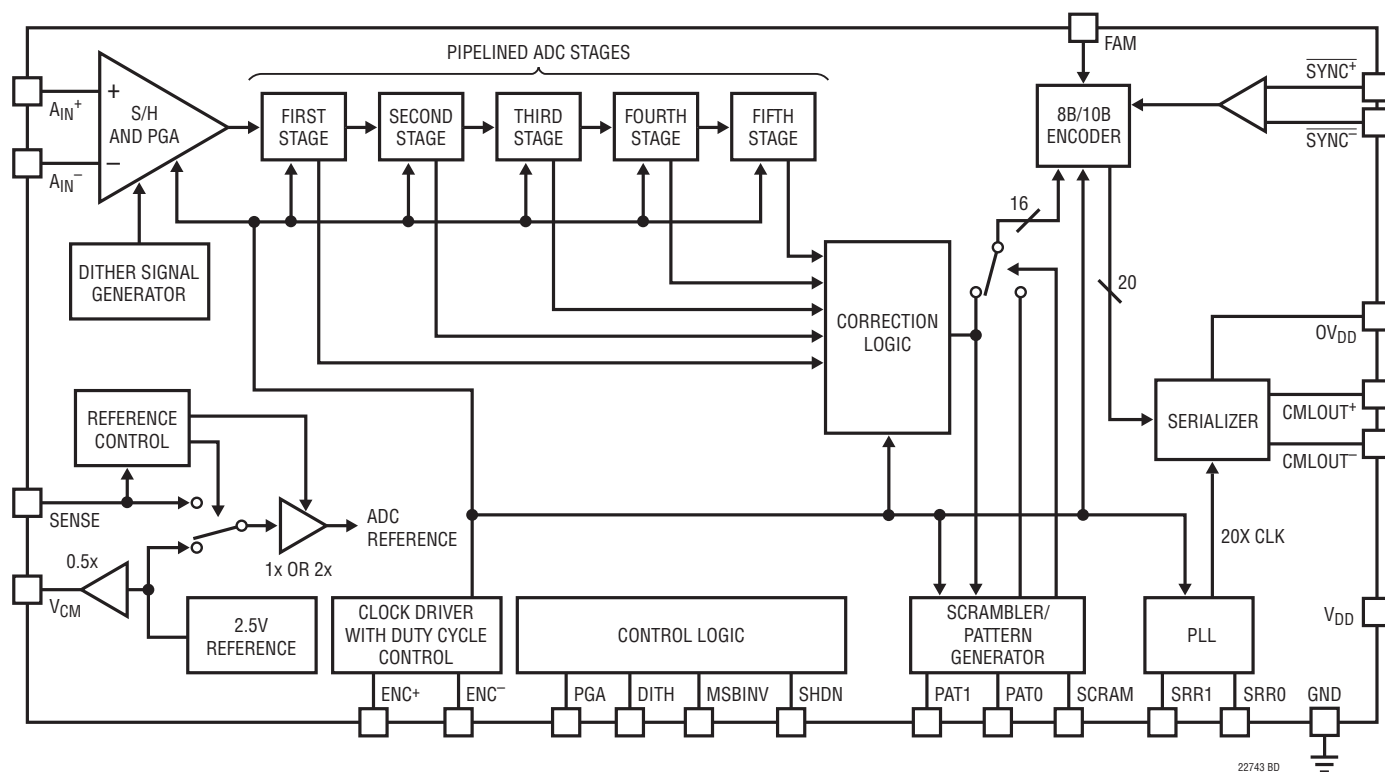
PIPELINED ADC STAGES

FAM

$A_{IN}^+$

$A_{IN}^-$

+

–

S/H AND PGA

FIRST STAGE

SECOND STAGE

THIRD STAGE

FOURTH STAGE

FIFTH STAGE

8B/10B ENCODER

$\overline{SYNC}^+$

$\overline{SYNC}^-$

DITHER SIGNAL GENERATOR

16

20

CORRECTION LOGIC

$OV_{DD}$

SERIALIZER

$CMLOUT^+$

$CMLOUT^-$

REFERENCE CONTROL

SENSE

ADC REFERENCE

1x OR 2x

0.5x

$V_{CM}$

20X CLK

2.5V REFERENCE

CLOCK DRIVER WITH DUTY CYCLE CONTROL

CONTROL LOGIC

SCRAMBLER/ PATTERN GENERATOR

PLL

$V_{DD}$

$ENC^+$

$ENC^-$

PGA

DITH

MSBINV

SHDN

PAT1

PAT0

SCRAM

SRR1

SRR0

GND

22743 BD